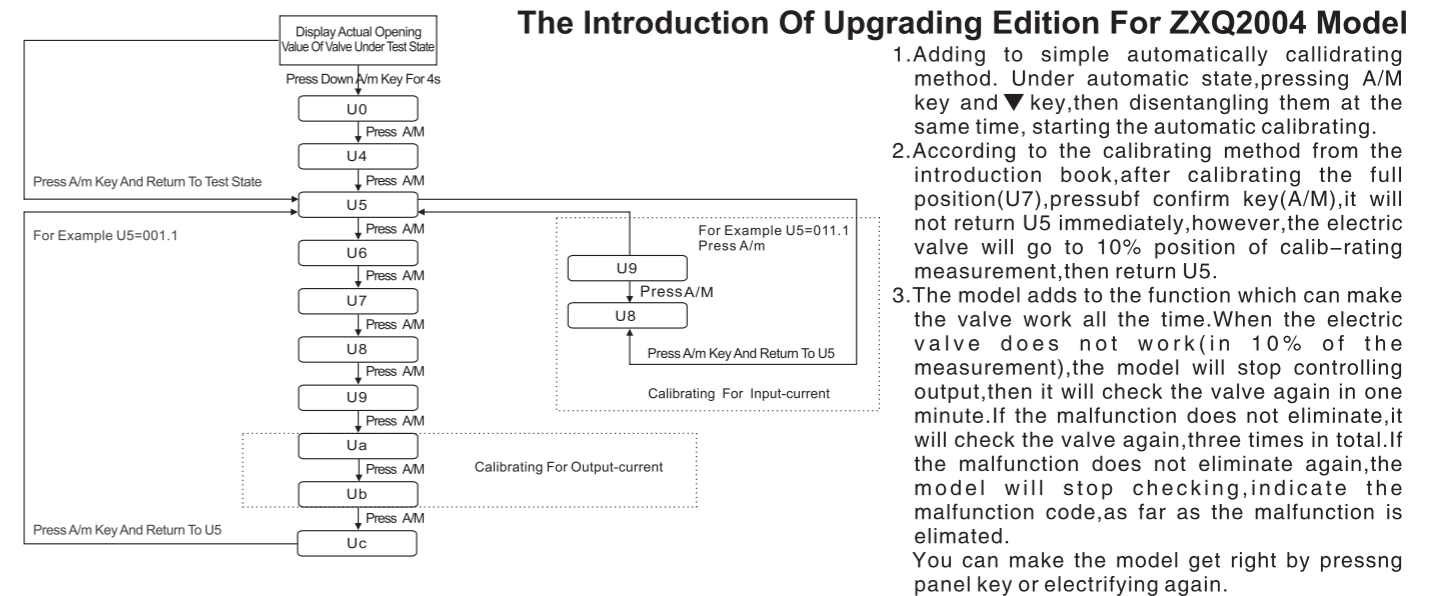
Display Actual Opening Value Of Valve Under Test State

Press Down A/m Key For 4s

U0

Press A/M

U4

Press A/m Key And Return To Test State

Press A/M

U5

For Example U5=001.1

Press A/M

U6

Press A/M

U7

Press A/M

U8

Press A/M

U9

Press A/M

Ua

Press A/M

Calibrating For Output-current

Ub

Press A/M

Press A/m Key And Return To U5

Uc

For Example U5=011.1
Press A/m

U9

PressA/M

U8

Press A/m Key And Return To U5

Calibrating For Input-current

The Introduction Of Upgrading Edition For ZXQ2004 Model

1.Adding to simple automatically callidrating method. Under automatic state,pressing A/M key and ▼ key,then disentangling them at the same time, starting the automatic calibrating.

2.According to the calibrating method from the introduction book,after calibrating the full position(U7),pressubf confirm key(A/M),it will not return U5 immediately,however,the electric valve will go to 10% position of calib-rating measurement,then return U5.

3.The model adds to the function which can make the valve work all the time.When the electric valve does not work(in 10% of the measurement),the model will stop controlling output,then it will check the valve again in one minute.If the malfunction does not eliminate,it will check the valve again,three times in total.If the malfunction does not eliminate again,the model will stop checking,indicate the malfunction code,as far as the malfunction is elimated.

You can make the model get right by pressng panel key or electrifying again.